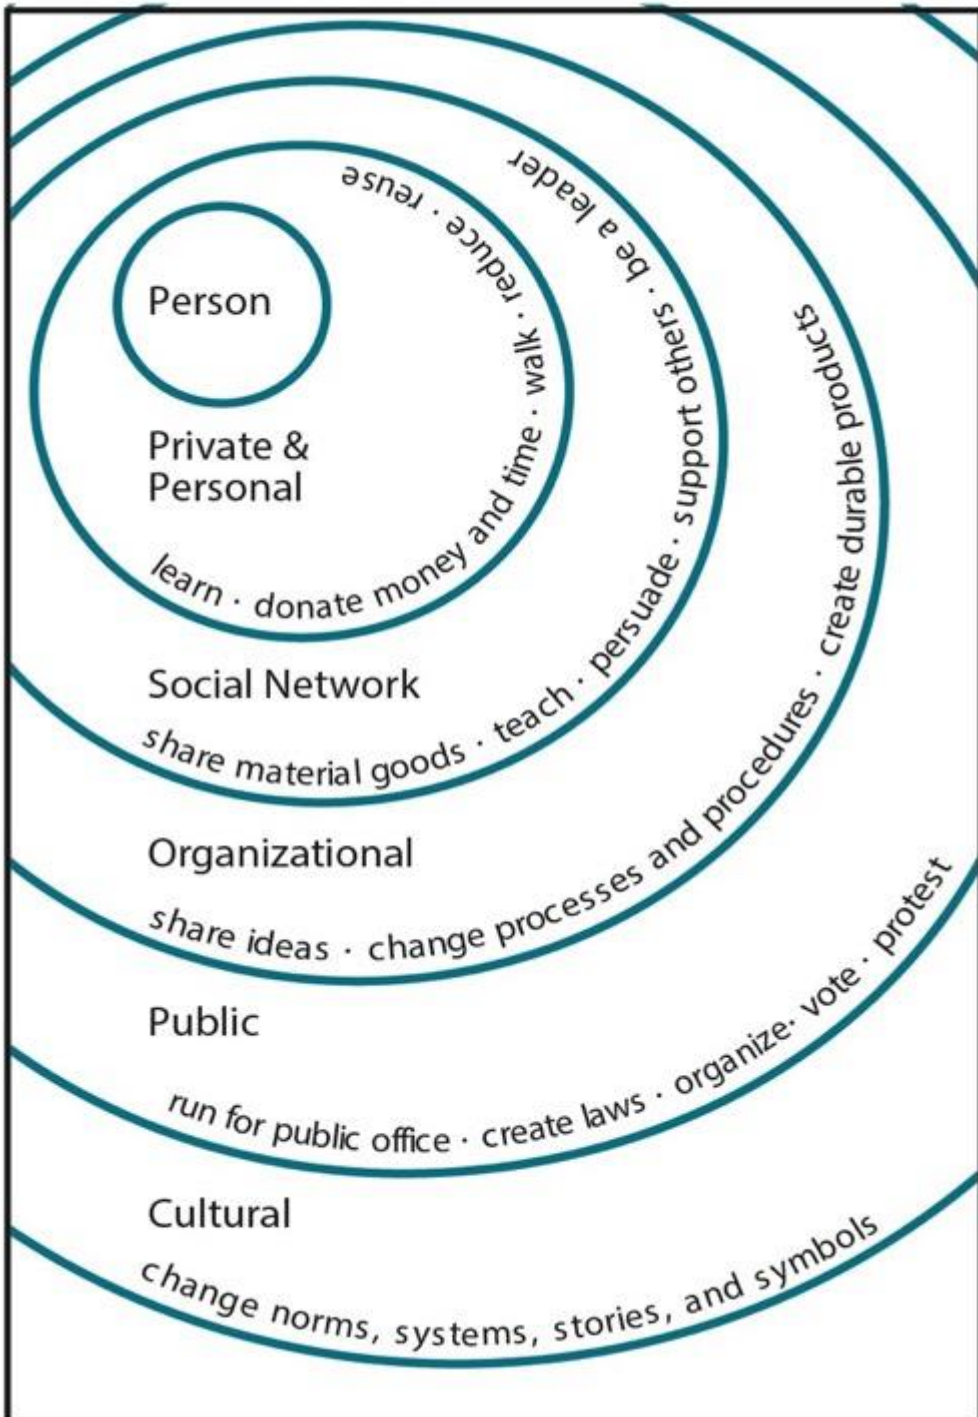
Person

Private & Personal

learn · donate money and time · walk · reduce · reuse

Social Network

share material goods · teach · persuade · support others · be a leader

Organizational

share ideas · change processes and procedures · create durable products

Public

run for public office · create laws · organize· vote · protest

Cultural

change norms, systems, stories, and symbols